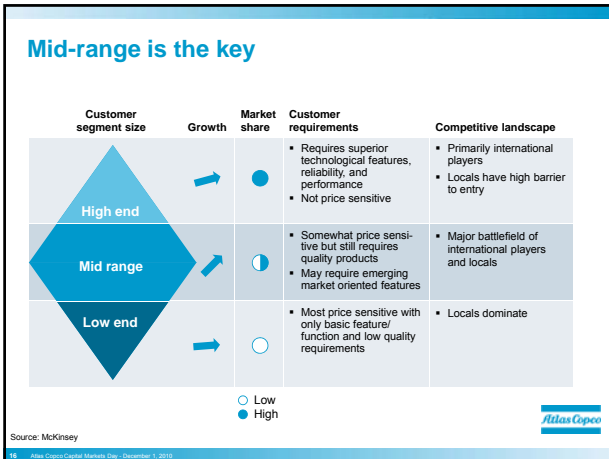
Mid-range is the key

| Customer segment size | Growth | Market share | Customer requirements | Competitive landscape |
|---|---|---|---|---|
| High end | | | ▪ Requires superior technological features, reliability, and performance ▪ Not price sensitive | ▪ Primarily international players ▪ Locals have high barrier to entry |
| Mid range | | | ▪ Somewhat price sensitive but still requires quality products ▪ May require emerging market oriented features | ▪ Major battlefield of international players and locals |
| Low end | | | ▪ Most price sensitive with only basic feature/ function and low quality requirements | ▪ Locals dominate |

Low
High

Atlas Copco

Source: McKinsey

16 Atlas Copco Capital Markets Day - December 1, 2010